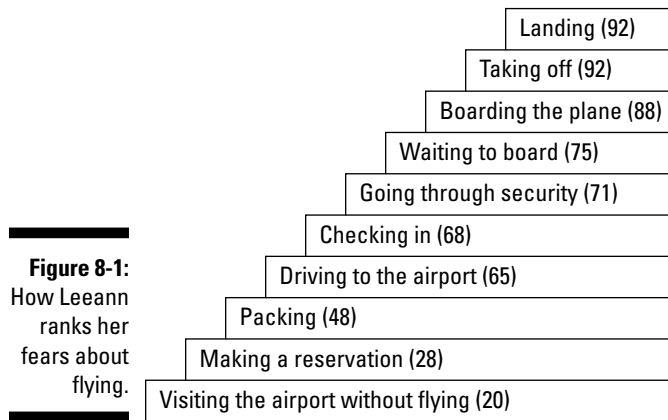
Landing (92)
Taking off (92)
Boarding the plane (88)
Waiting to board (75)
Going through security (71)
Checking in (68)
Driving to the airport (65)
Packing (48)
Making a reservation (28)
Visiting the airport without flying (20)

Figure 8-1: How Leeann ranks her fears about flying.